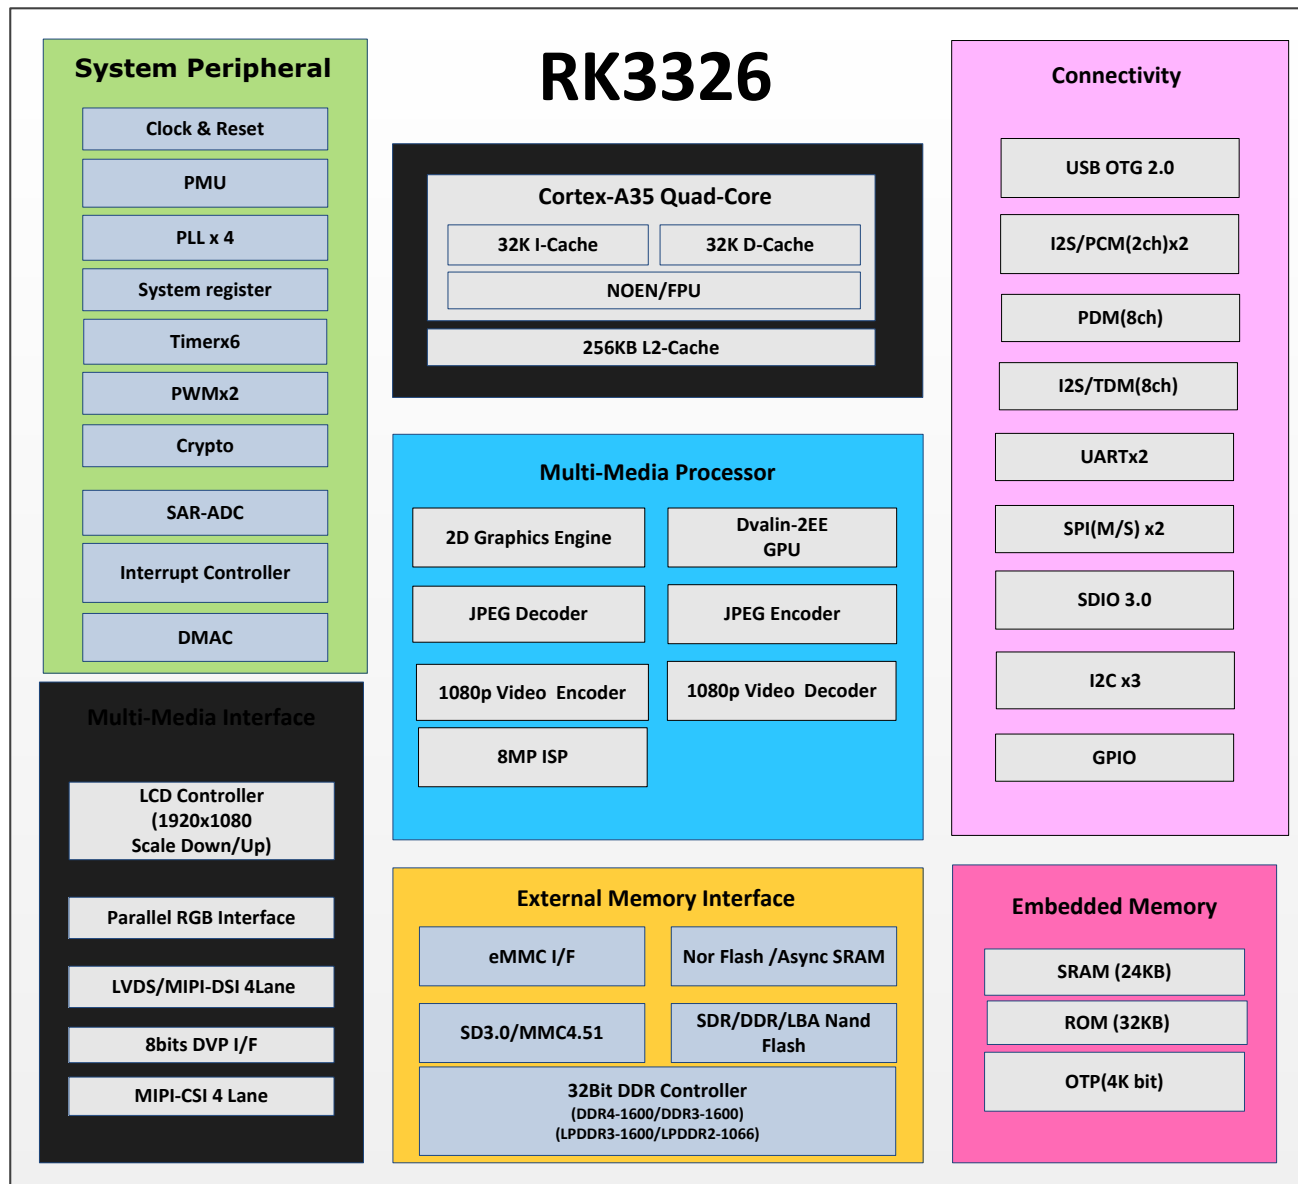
RK3326

System Peripheral

Clock & Reset

PMU

PLL x 4

System register

Timerx6

PWMx2

Crypto

SAR-ADC

Interrupt Controller

DMAC

Cortex-A35 Quad-Core

32K I-Cache

32K D-Cache

NOEN/FPU

256KB L2-Cache

Multi-Media Processor

2D Graphics Engine

Dvalin-2EE GPU

JPEG Decoder

JPEG Encoder

1080p Video Encoder

1080p Video Decoder

8MP ISP

Connectivity

USB OTG 2.0

I2S/PCM(2ch)x2

PDM(8ch)

I2S/TDM(8ch)

UARTx2

SPI(M/S) x2

SDIO 3.0

I2C x3

GPIO

Multi-Media Interface

LCD Controller (1920x1080 Scale Down/Up)

Parallel RGB Interface

LVDS/MIPI-DSI 4Lane

8bits DVP I/F

MIPI-CSI 4 Lane

External Memory Interface

eMMC I/F

Nor Flash /Async SRAM

SD3.0/MMC4.51

SDR/DDR/LBA Nand Flash

32Bit DDR Controller
(DDR4-1600/DDR3-1600)
(LPDDR3-1600/LPDDR2-1066)

Embedded Memory

SRAM (24KB)

ROM (32KB)

OTP(4K bit)